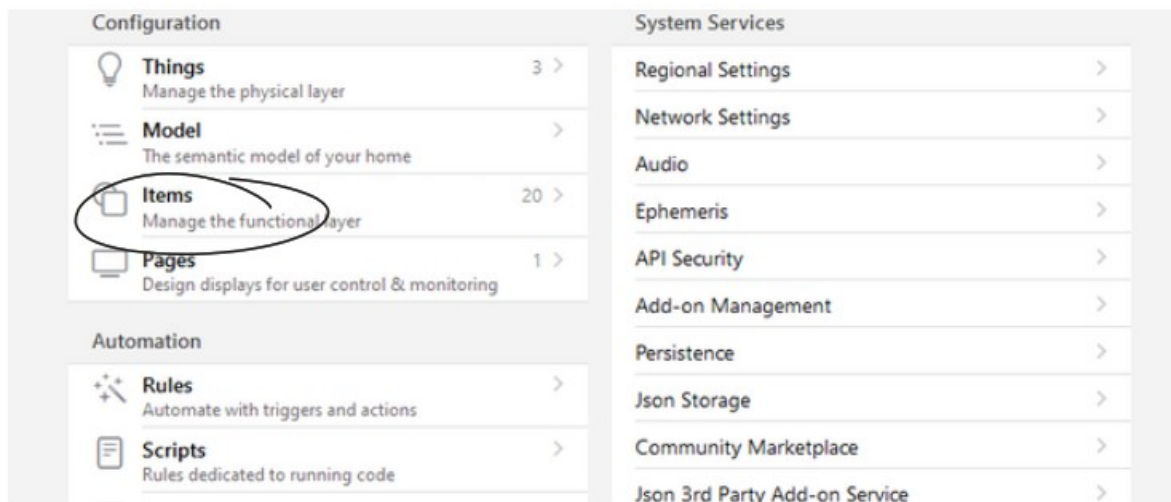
Configuration

Things
Manage the physical layer
3 >

Model
The semantic model of your home
>

Items
Manage the functional layer
20 >

Pages
Design displays for user control & monitoring
1 >

Automation

Rules
Automate with triggers and actions
>

Scripts
Rules dedicated to running code
>

System Services

Regional Settings >

Network Settings >

Audio >

Ephemeris >

API Security >

Add-on Management >

Persistence >

Json Storage >

Community Marketplace >

Json 3rd Party Add-on Service >